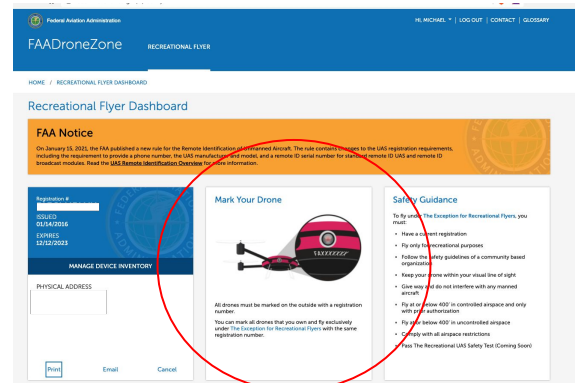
Federal Aviation Administration

HI, MICHAEL ▾ | LOG OUT | CONTACT | GLOSSARY

FAADroneZone

RECREATIONAL FLYER

HOME / RECREATIONAL FLYER DASHBOARD

Recreational Flyer Dashboard

FAA Notice

On January 15, 2021, the FAA published a new rule for the Remote Identification of Unmanned Aircraft. The rule contains changes to the UAS registration requirements, including the requirement to provide a phone number, the UAS manufacturer and model, and a remote ID serial number for standard remote ID UAS and remote ID broadcast modules. Read the UAS Remote Identification Overview for more information.

Registration #

ISSUED
01/14/2016

EXPIRES
12/12/2023

MANAGE DEVICE INVENTORY

PHYSICAL ADDRESS

Print Email Cancel

Mark Your Drone

FAXXXXXXX

All drones must be marked on the outside with a registration number.

You can mark all drones that you own and fly exclusively under The Exception for Recreational Flyers with the same registration number.

Safety Guidance

To fly under The Exception for Recreational Flyers, you must:

• Have a current registration
• Fly only for recreational purposes
• Follow the safety guidelines of a community based organization
• Keep your drone within your visual line of sight
• Give way and do not interfere with any manned aircraft
• Fly at or below 400' in controlled airspace and only with prior authorization
• Fly at or below 400' in uncontrolled airspace
• Comply with all airspace restrictions
• Pass The Recreational UAS Safety Test (Coming Soon)